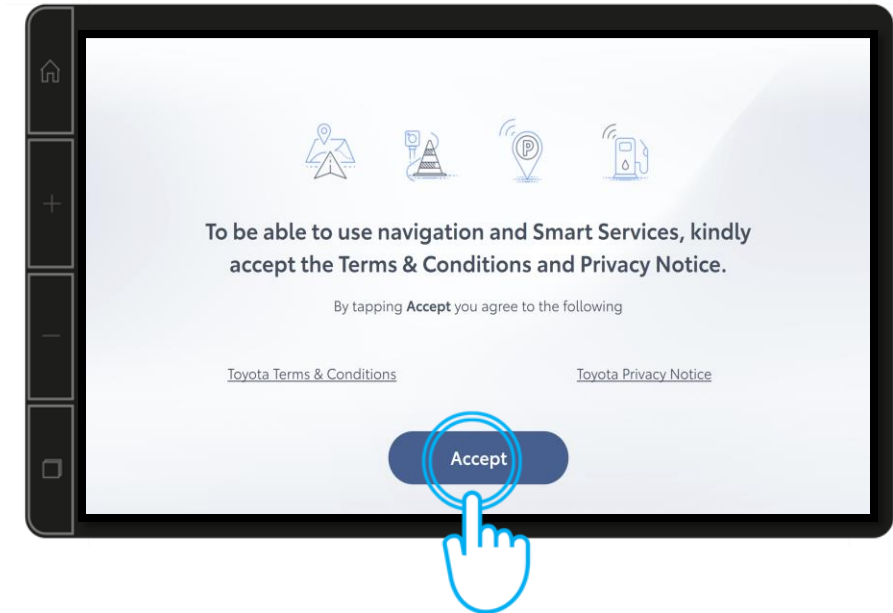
To be able to use navigation and Smart Services, kindly accept the Terms & Conditions and Privacy Notice.

By tapping **Accept** you agree to the following

Toyota Terms & Conditions

Toyota Privacy Notice

Accept